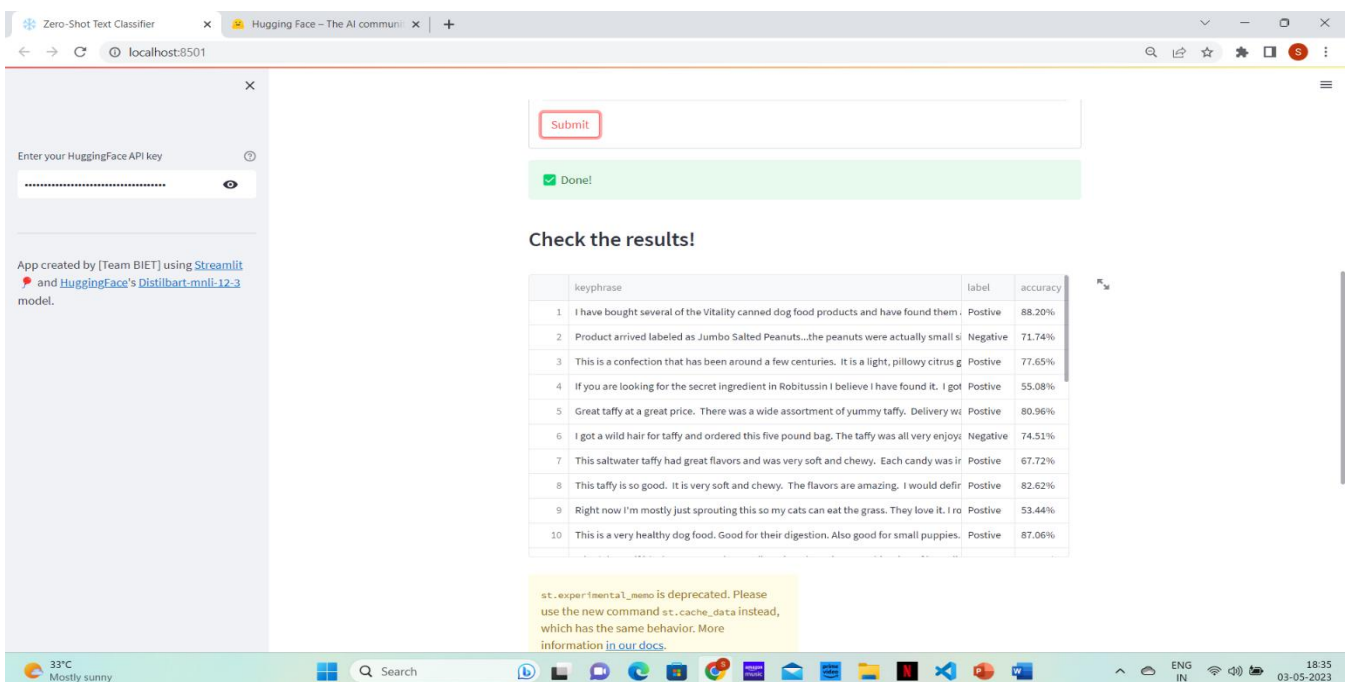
Zero-Shot Text Classifier ×
Hugging Face – The AI commun ×
+
localhost:8501

×
Enter your HuggingFace API key
••••••••••••••••••••••••••••••••••••••

App created by [Team BIET] using Streamlit and HuggingFace's Distilbart-mnli-12-3 model.

Submit

Done!

Check the results!

| | keyphrase | label | accuracy |
|---|---|---|---|
| 1 | I have bought several of the Vitality canned dog food products and have found them | Postive | 88.20% |
| 2 | Product arrived labeled as Jumbo Salted Peanuts...the peanuts were actually small s | Negative | 71.74% |
| 3 | This is a confection that has been around a few centuries. It is a light, pillowy citrus g | Postive | 77.65% |
| 4 | If you are looking for the secret ingredient in Robitussin I believe I have found it. I got | Postive | 55.08% |
| 5 | Great taffy at a great price. There was a wide assortment of yummy taffy. Delivery wa | Postive | 80.96% |
| 6 | I got a wild hair for taffy and ordered this five pound bag. The taffy was all very enjoya | Negative | 74.51% |
| 7 | This saltwater taffy had great flavors and was very soft and chewy. Each candy was ir | Postive | 67.72% |
| 8 | This taffy is so good. It is very soft and chewy. The flavors are amazing. I would defir | Postive | 82.62% |
| 9 | Right now I'm mostly just sprouting this so my cats can eat the grass. They love it. I ro | Postive | 53.44% |
| 10 | This is a very healthy dog food. Good for their digestion. Also good for small puppies. | Postive | 87.06% |

st.experimental_memo is deprecated. Please use the new command st.cache_data instead, which has the same behavior. More information in our docs.

33°C Mostly sunny
Search
ENG IN
18:35
03-05-2023